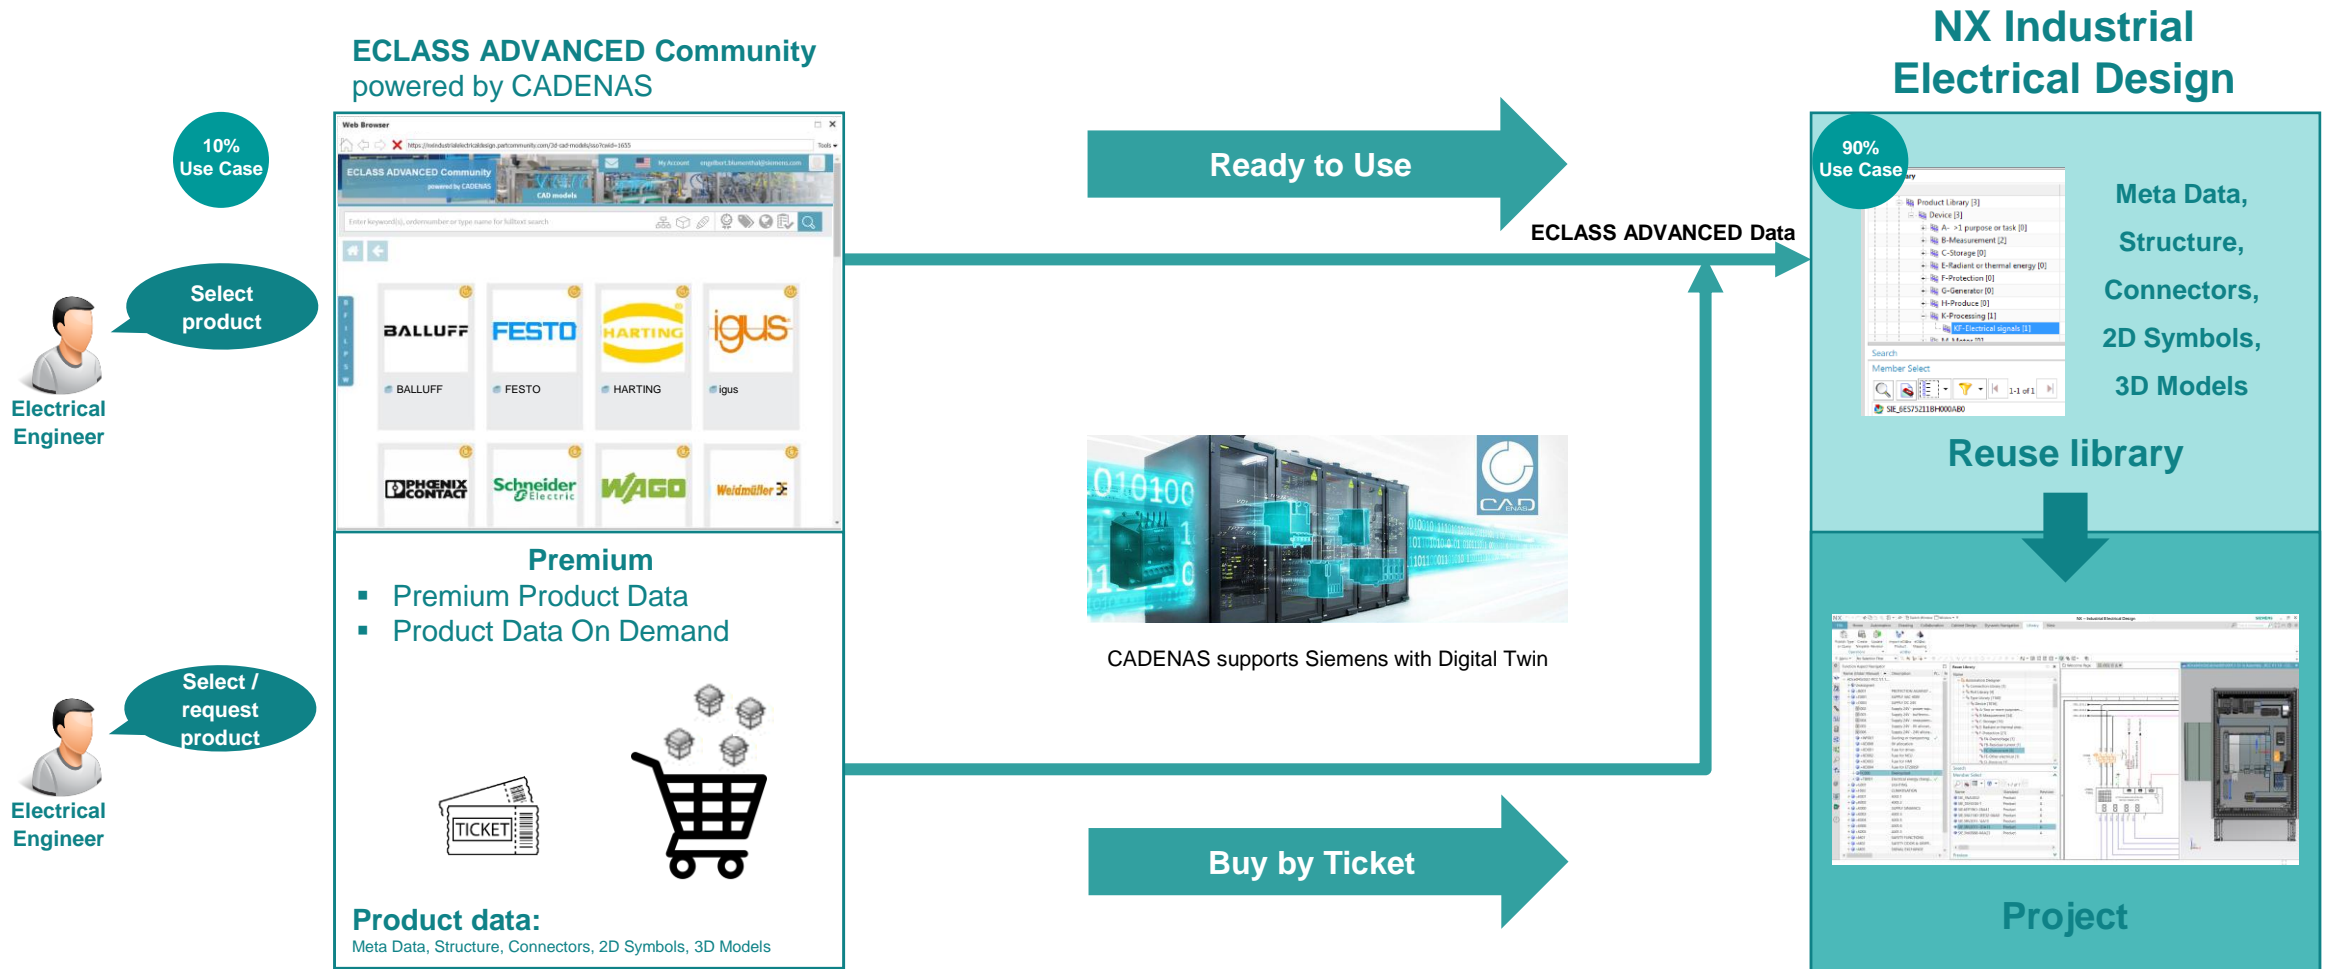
ECLASS ADVANCED Community
powered by CADENAS

NX Industrial Electrical Design

10% Use Case

Select product

Electrical Engineer

Web Browser

ECLASS ADVANCED Community powered by CADENAS

CAD models

BALLUFF
FESTO
HARTING
igus

BALLUFF
FESTO
HARTING
igus

PHOENIX CONTACT
Schneider Electric
WAGO
Weidmüller

Ready to Use

ECLASS ADVANCED Data

90% Use Case

Product Library [3]
Device [3]
A- >1 purpose or task [0]
B-Measurement [2]
C-Storage [0]
E-Radiant or thermal energy [0]
F-Protection [0]
G-Generator [0]
H-Produce [0]
K-Processing [1]
KF-Electrical signals [1]

Search
Member Select
1-1 of 1

Meta Data,
Structure,
Connectors,
2D Symbols,
3D Models

Reuse library

CADENAS supports Siemens with Digital Twin

Premium
▪ Premium Product Data
▪ Product Data On Demand

Select / request product

Electrical Engineer

TICKET

Buy by Ticket

Project

Product data:
Meta Data, Structure, Connectors, 2D Symbols, 3D Models